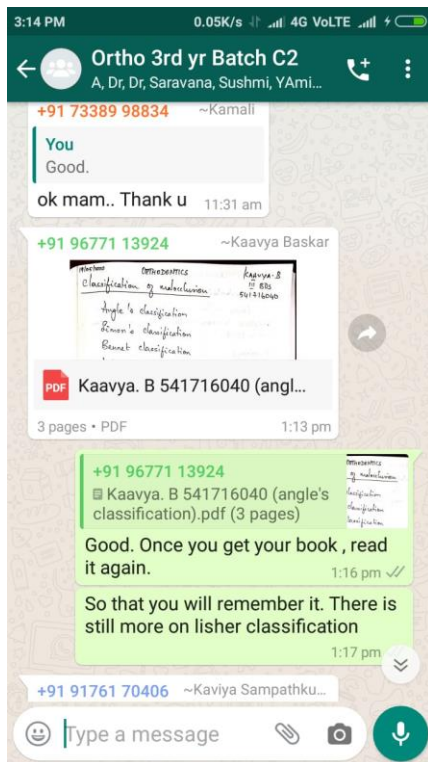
3:14 PM 0.05K/s 4G VoLTE

Ortho 3rd yr Batch C2
A, Dr, Dr, Saravana, Sushmi, YAmi...

+91 73389 98834 ~Kamali
You
Good.
ok mam.. Thank u 11:31 am

+91 96771 13924 ~Kaavya Baskar
ORTHODONTICS
Kaavya. B
III BDS
541716040
Classification of malocclusion
Angle's classification
Simon's classification
Bennet classification
PDF Kaavya. B 541716040 (angl...
3 pages • PDF 1:13 pm

+91 96771 13924
Kaavya. B 541716040 (angle's classification).pdf (3 pages)
Good. Once you get your book , read it again. 1:16 pm

So that you will remember it. There is still more on lisher classification 1:17 pm

+91 91761 70406 ~Kaviya Sampathku...

Type a message